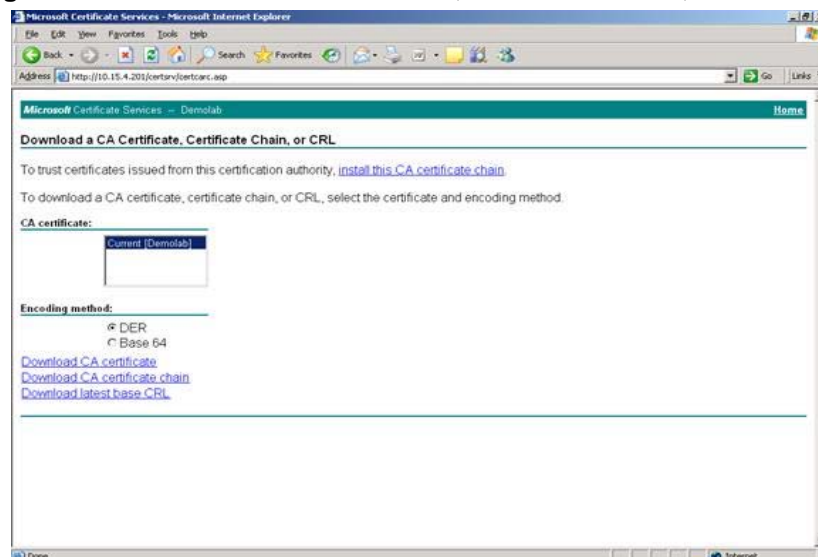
Microsoft Certificate Services - Microsoft Internet Explorer

File Edit View Favorites Tools Help

Back Search Favorites

Address http://10.15.4.201/certsrv/certcarc.asp

Go Links

Microsoft Certificate Services -- Demolab

Home

Download a CA Certificate, Certificate Chain, or CRL

To trust certificates issued from this certification authority, install this CA certificate chain.

To download a CA certificate, certificate chain, or CRL, select the certificate and encoding method.

CA certificate:

Current [Demolab]

Encoding method:

DER

Base 64

Download CA certificate

Download CA certificate chain

Download latest base CRL

Done

Internet